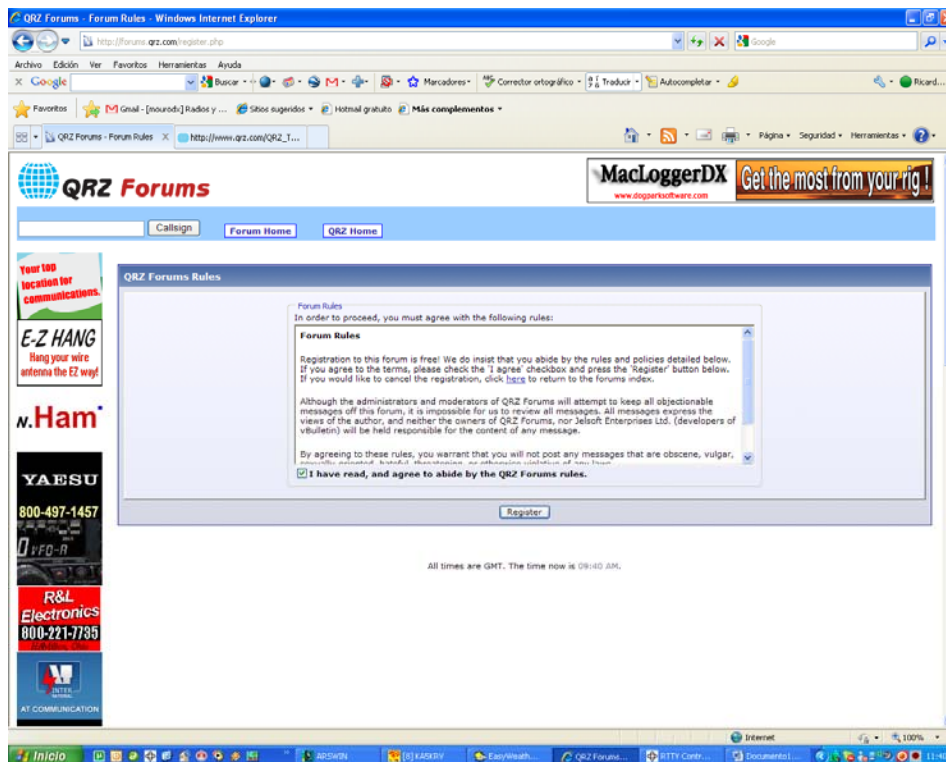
QRZ Forums - Forum Rules - Windows Internet Explorer

http://forums.qrz.com/register.php

Google

Archivo Edición Ver Favoritos Herramientas Ayuda

Google Buscar Marcadores Corrector ortográfico Traducir Autocompletar Ricard...

Favoritos Gmail - [mourodx] Radios y ... Sitios sugeridos Hotmail gratuito Más complementos

QRZ Forums - Forum Rules http://www.qrz.com/QRZ_T...

Página Seguridad Herramientas

QRZ Forums

MacLoggerDX www.dogparksoftware.com Get the most from your rig !

Callsign Forum Home QRZ Home

Your top location for communications.

E-Z HANG Hang your wire antenna the EZ way!

N.Ham

YAESU 800-497-1457

VFO-R

R&L Electronics 800-221-7735

AT COMMUNICATION

QRZ Forums Rules

Forum Rules

In order to proceed, you must agree with the following rules:

Forum Rules

Registration to this forum is free! We do insist that you abide by the rules and policies detailed below. If you agree to the terms, please check the 'I agree' checkbox and press the 'Register' button below. If you would like to cancel the registration, click here to return to the forums index.

Although the administrators and moderators of QRZ Forums will attempt to keep all objectionable messages off this forum, it is impossible for us to review all messages. All messages express the views of the author, and neither the owners of QRZ Forums, nor Jelsoft Enterprises Ltd. (developers of vBulletin) will be held responsible for the content of any message.

By agreeing to these rules, you warrant that you will not post any messages that are obscene, vulgar, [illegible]

I have read, and agree to abide by the QRZ Forums rules.

Register

All times are GMT. The time now is 09:40 AM.

Internet 100%

Inicio ARSWIN [8] KA5KRV EasyWealth... QRZ Forums... RTTY Contr... Documento1... 11:40